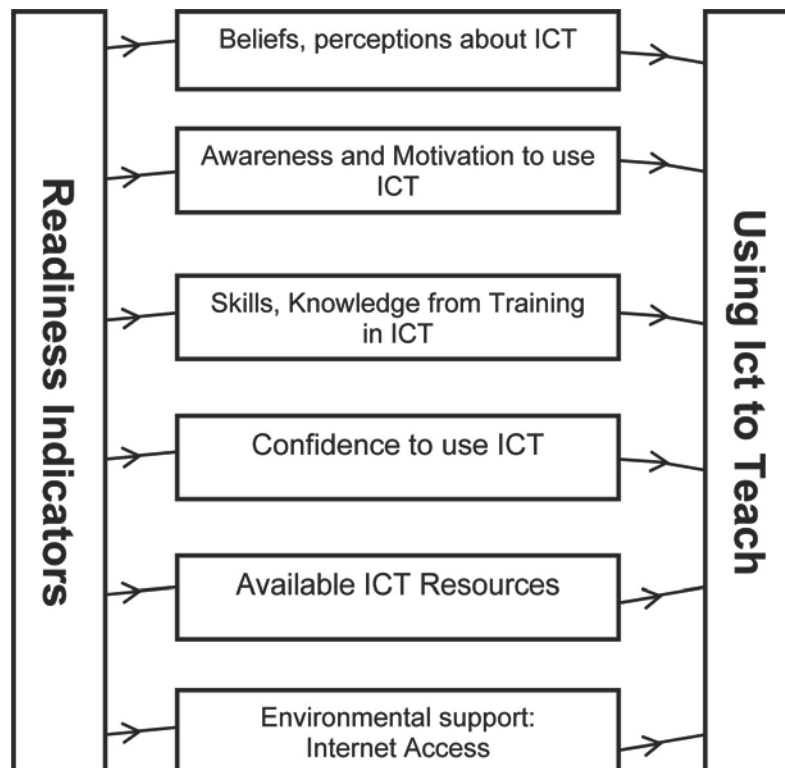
Readiness Indicators

Beliefs, perceptions about ICT

Awareness and Motivation to use ICT

Skills, Knowledge from Training in ICT

Confidence to use ICT

Available ICT Resources

Environmental support: Internet Access

Using Ict to Teach